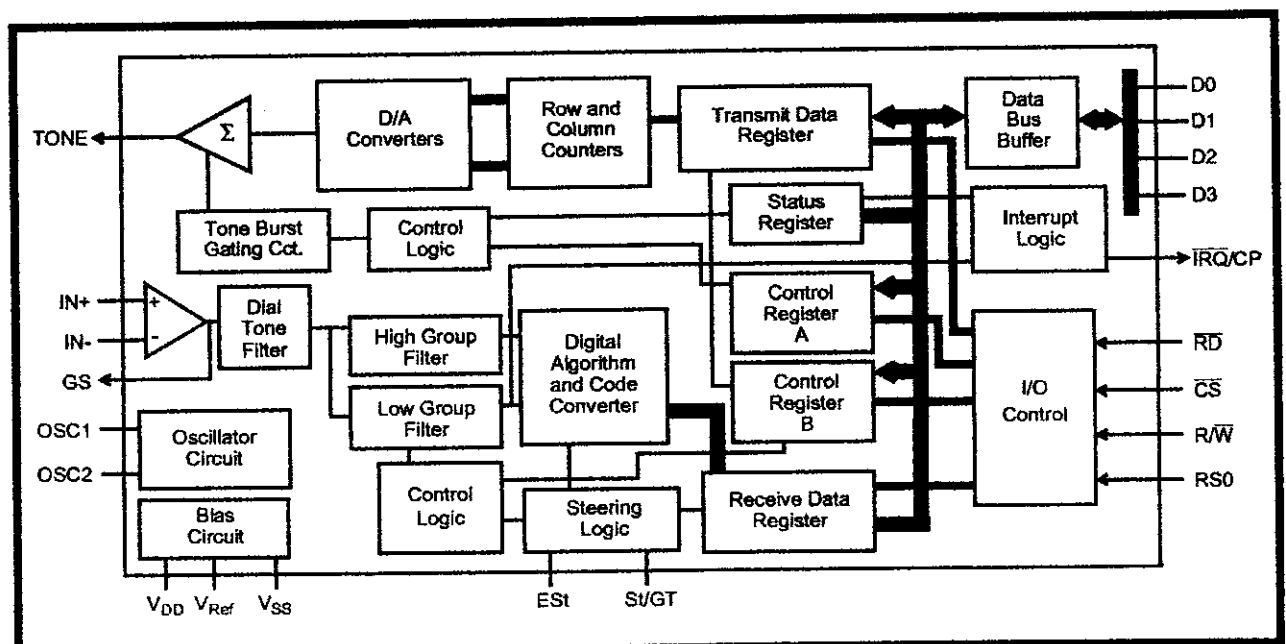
TONE
$\Sigma$
D/A Converters
Row and Column Counters
Transmit Data Register
Data Bus Buffer
D0
D1
D2
D3
Tone Burst Gating Cct.
Control Logic
Status Register
Interrupt Logic
$\overline{IRQ}$/CP
IN+
IN-
GS
+
-
Dial Tone Filter
High Group Filter
Low Group Filter
Digital Algorithm and Code Converter
Control Register A
Control Register B
I/O Control
$\overline{RD}$
$\overline{CS}$
R/$\overline{W}$
RS0
OSC1
OSC2
Oscillator Circuit
Bias Circuit
Control Logic
Steering Logic
Receive Data Register
$V_{DD}$ $V_{Ref}$ $V_{SS}$
ESt
St/GT